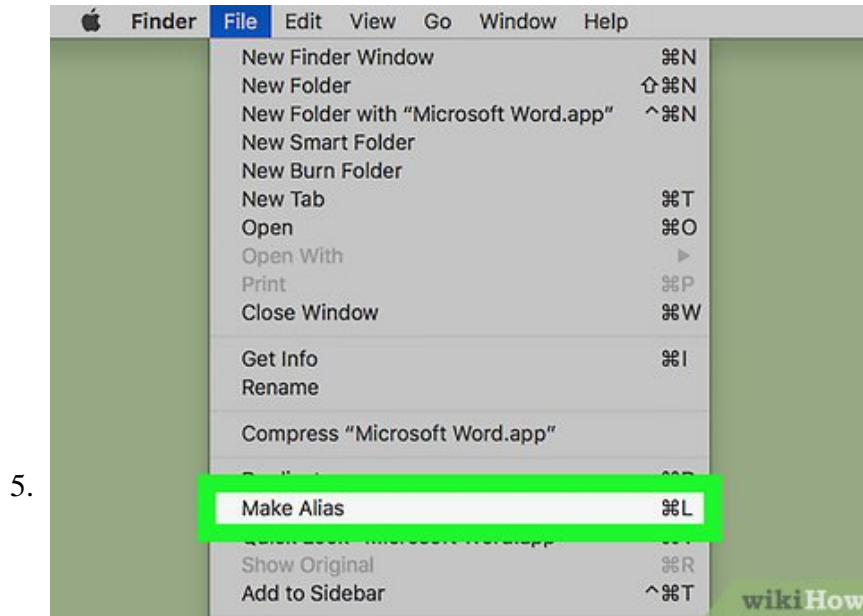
Finder File Edit View Go Window Help

New Finder Window ⌘N
New Folder ⇧⌘N
New Folder with "Microsoft Word.app" ^⌘N
New Smart Folder
New Burn Folder
New Tab ⌘T
Open ⌘O
Open With ▶
Print ⌘P
Close Window ⌘W

Get Info ⌘I
Rename

Compress "Microsoft Word.app"

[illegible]

5.

Make Alias ⌘L

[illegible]
Show Original ⌘R
Add to Sidebar ^⌘T

wikiHow